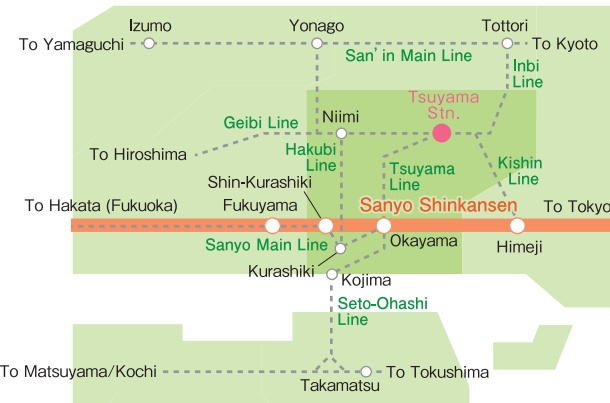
Izumo
Yonago
Tottori
To Yamaguchi
To Kyoto
San' in Main Line
Inbi Line
Tsuyama Stn.
Niimi
Geibi Line
To Hiroshima
Hakubi Line
Tsuyama Line
Kishin Line
Shin-Kurashiki
To Hakata (Fukuoka)
Fukuyama
Sanyo Shinkansen
To Tokyo
Sanyo Main Line
Okayama
Himeji
Kurashiki
Kojima
Seto-Ohashi Line
To Matsuyama/Kochi
To Tokushima
Takamatsu